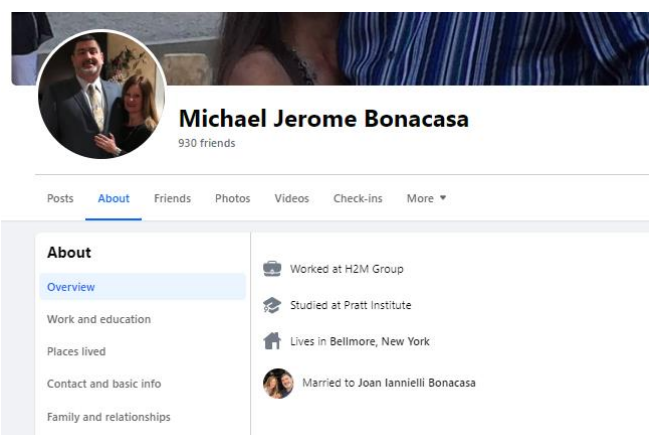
Michael Jerome Bonacasa
930 friends

Posts About Friends Photos Videos Check-ins More ▾

About

Overview

Work and education

Places lived

Contact and basic info

Family and relationships

Worked at H2M Group

Studied at Pratt Institute

Lives in Bellmore, New York

Married to Joan Iannielli Bonacasa